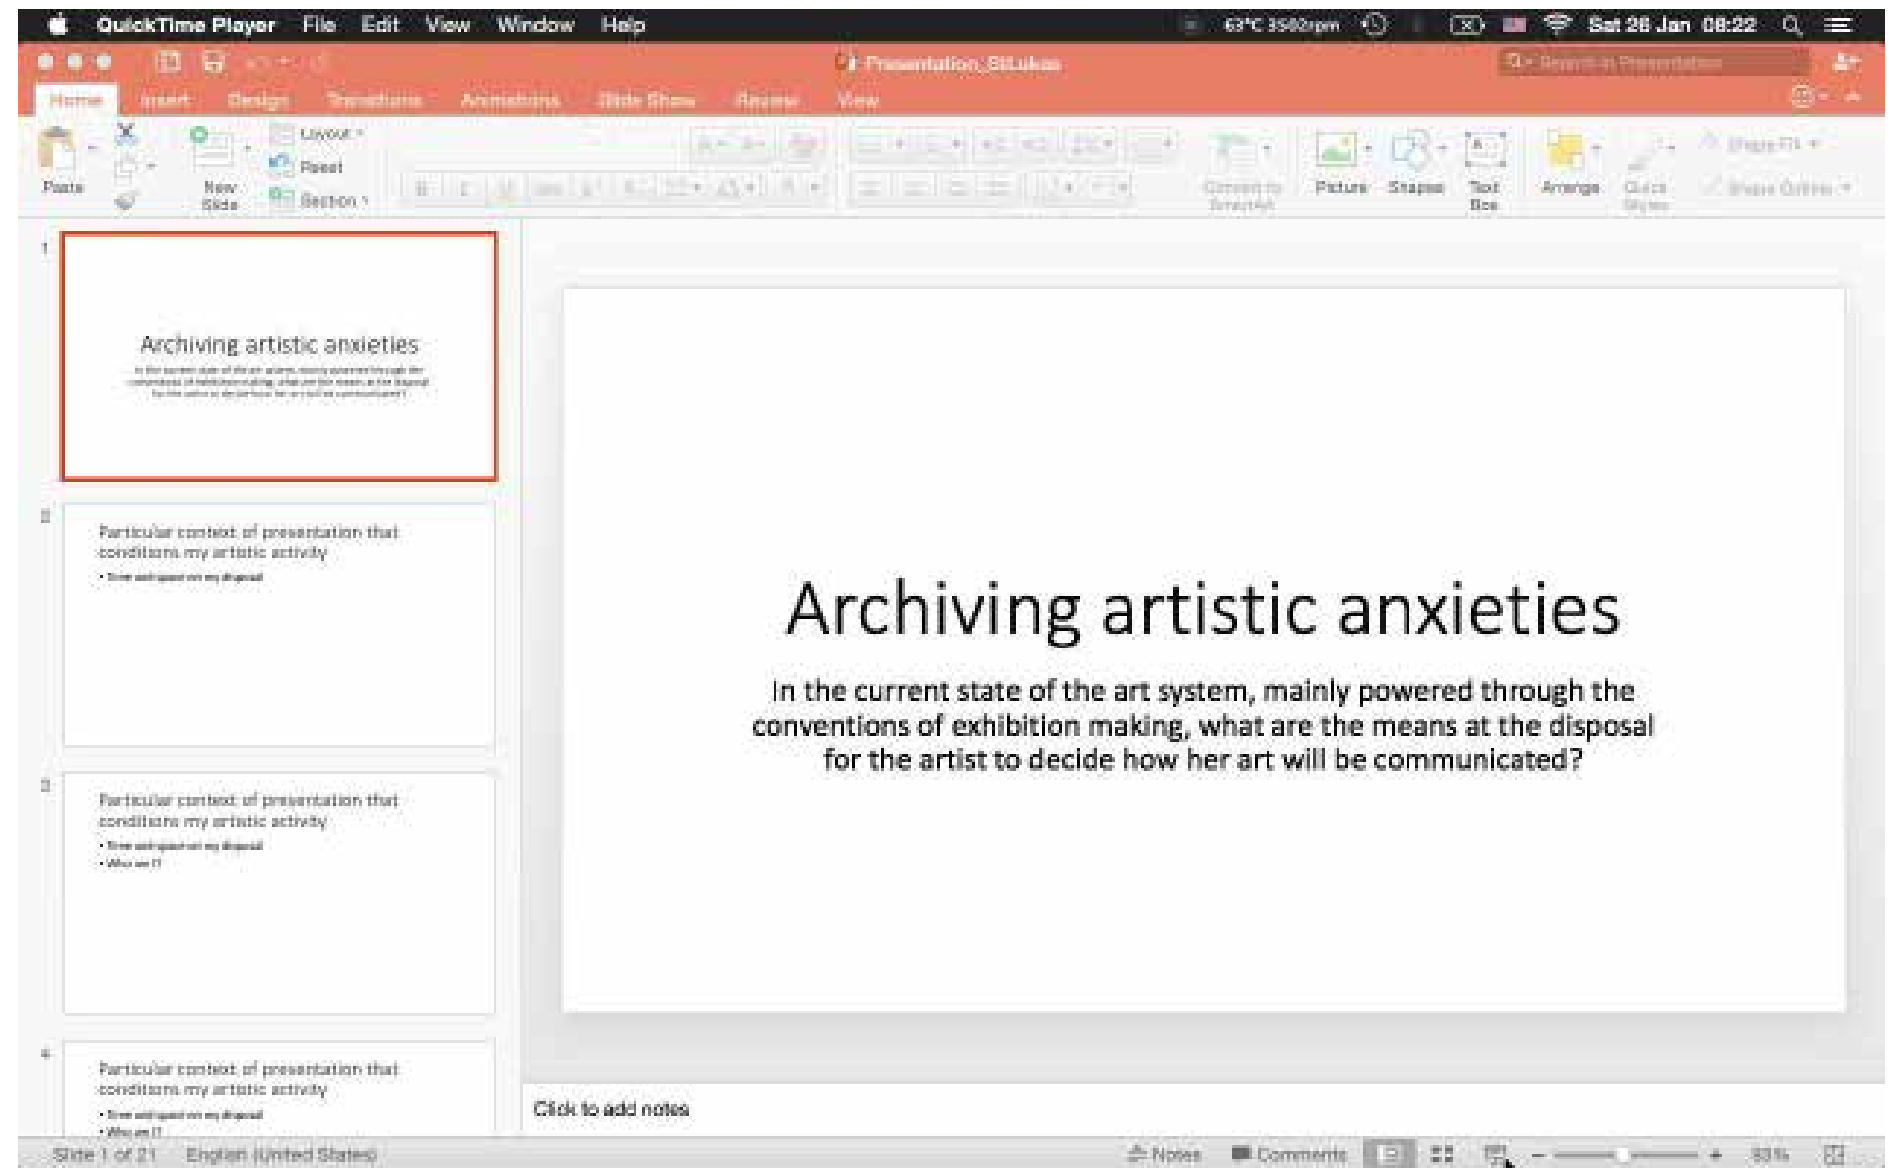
QuickTime Player File Edit View Window Help

63°C 3582rpm

Sat 26 Jan 08:22

Presentation_StLukas

Home Insert Design Transitions Animations Slide Show Review View

Paste

New Slide

Layout

Reset

Section

Picture Shapes Text Box

Arrange Quick Styles

1

Archiving artistic anxieties

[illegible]

2

Particular context of presentation that conditions my artistic activity

• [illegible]

3

Particular context of presentation that conditions my artistic activity

• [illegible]

• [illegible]

4

Particular context of presentation that conditions my artistic activity

• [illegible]

• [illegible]

Archiving artistic anxieties

In the current state of the art system, mainly powered through the conventions of exhibition making, what are the means at the disposal for the artist to decide how her art will be communicated?

Click to add notes

Slide 1 of 21 English (United States)

Notes Comments

83%